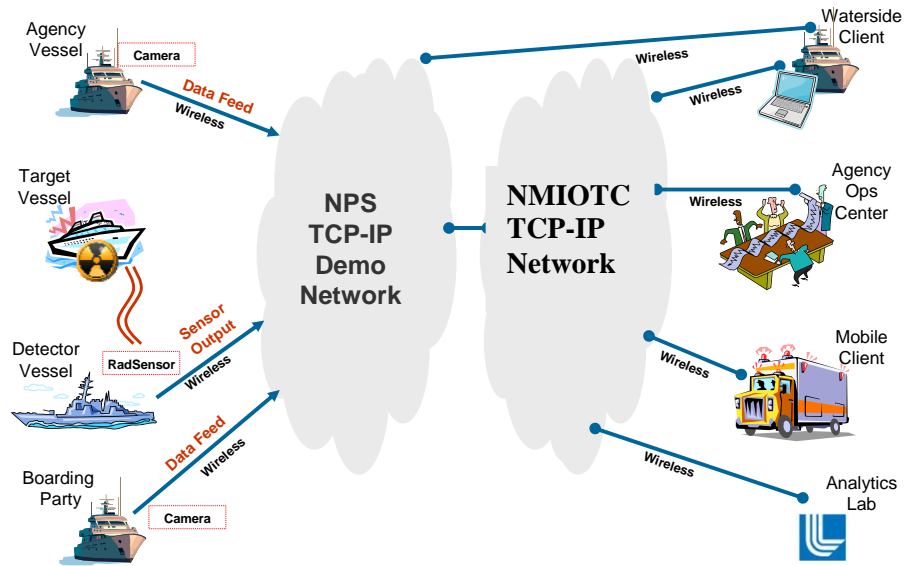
Agency Vessel

Camera

Data Feed

Wireless

Target Vessel

Detector Vessel

RadSensor

Sensor Output

Wireless

Boarding Party

Camera

Data Feed

Wireless

NPS TCP-IP Demo Network

NMIOTC TCP-IP Network

Wireless

Waterside Client

Wireless

Wireless

Agency Ops Center

Wireless

Mobile Client

Wireless

Analytics Lab